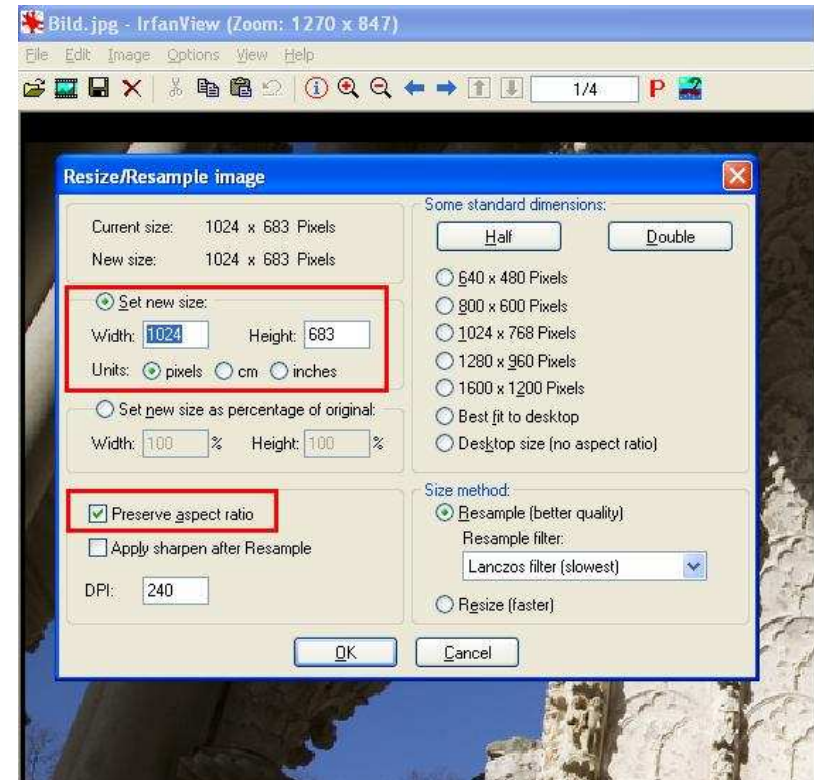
Bild.jpg - IrfanView (Zoom: 1270 x 847)

File Edit Image Options View Help

1/4

Resize/Resample image

Current size: 1024 x 683 Pixels

New size: 1024 x 683 Pixels

Set new size:

Width: 1024 Height: 683

Units: pixels cm inches

Set new size as percentage of original:

Width: 100 % Height: 100 %

Preserve aspect ratio

Apply sharpen after Resample

DPI: 240

Some standard dimensions:

Half

Double

640 x 480 Pixels

800 x 600 Pixels

1024 x 768 Pixels

1280 x 960 Pixels

1600 x 1200 Pixels

Best fit to desktop

Desktop size (no aspect ratio)

Size method:

Resample (better quality)

Resample filter:

Lanczos filter (slowest)

Resize (faster)

OK

Cancel